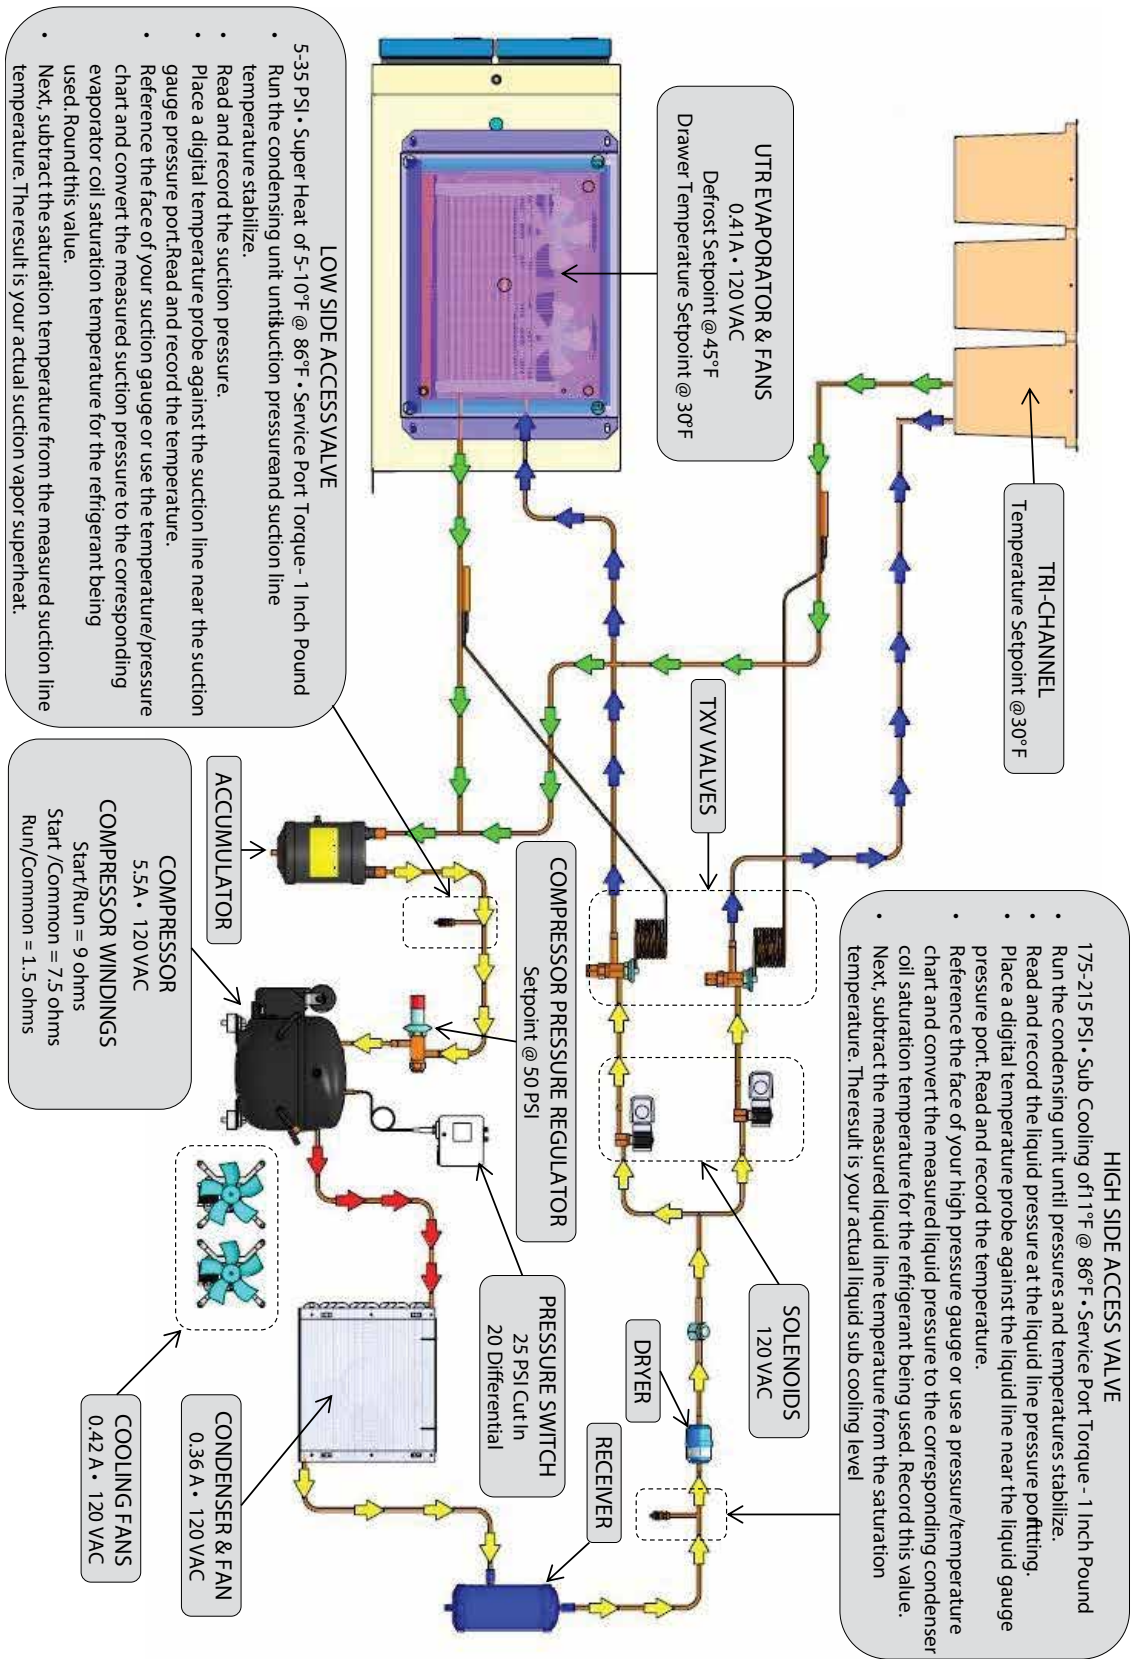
UTR EVAPORATOR & FANS
0.41A • 120 VAC
Defrost Setpoint @ 45°F
Drawer Temperature Setpoint @ 30°F

LOW SIDE ACCESS VALVE
5-35 PSI • Super Heat of 5-10°F @ 86°F • Service Port Torque - 1 Inch Pound
• Run the condensing unit until suction pressure and suction line temperature stabilize.
• Read and record the suction pressure.
• Place a digital temperature probe against the suction line near the suction gauge pressure port. Read and record the temperature.
• Reference the face of your suction gauge or use the temperature/pressure chart and convert the measured suction pressure to the corresponding evaporator coil saturation temperature for the refrigerant being used. Round this value.
• Next, subtract the saturation temperature from the measured suction line temperature. The result is your actual suction vapor superheat.

TRI-CHANNEL
Temperature Setpoint @ 30°F

TXV VALVES

ACCUMULATOR

COMPRESSOR
5.5A • 120 VAC
COMPRESSOR WINDINGS
Start/Run = 9 ohms
Start /Common = 7.5 ohms
Run/Common = 1.5 ohms

COMPRESSOR PRESSURE REGULATOR
Setpoint @ 50 PSI

HIGH SIDE ACCESS VALVE
175-215 PSI • Sub Cooling of 11°F @ 86°F • Service Port Torque - 1 Inch Pound
• Run the condensing unit until pressures and temperatures stabilize.
• Read and record the liquid pressure at the liquid line pressure port fitting.
• Place a digital temperature probe against the liquid line near the liquid gauge pressure port. Read and record the temperature.
• Reference the face of your high pressure gauge or use a pressure/temperature chart and convert the measured liquid pressure to the corresponding condenser coil saturation temperature for the refrigerant being used. Record this value.
• Next, subtract the measured liquid line temperature from the saturation temperature. The result is your actual liquid sub cooling level

SOLENOIDS
120 VAC

DRYER

PRESSURE SWITCH
25 PSI Cut In
20 Differential

RECEIVER

CONDENSER & FAN
0.36A • 120 VAC

COOLING FANS
0.42 A • 120 VAC